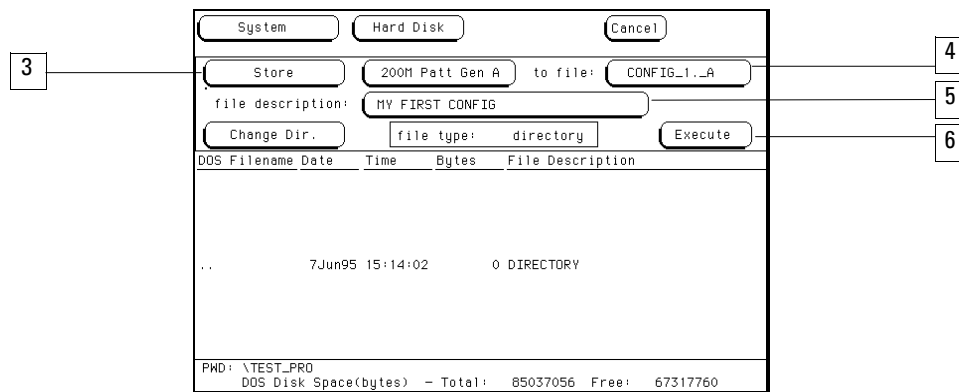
System
Hard Disk
Cancel

3
Store
200M Patt Gen A
to file:
CONFIG_1._A
4

file description:
MY FIRST CONFIG
5

Change Dir.
file type: directory
Execute
6

| DOS Filename | Date | Time | Bytes | File Description |
|---|---|---|---|---|
| .. | 7Jun95 | 15:14:02 | 0 | DIRECTORY |

PWD: \TEST_PRO
DOS Disk Space(bytes) - Total: 85037056 Free: 67317760